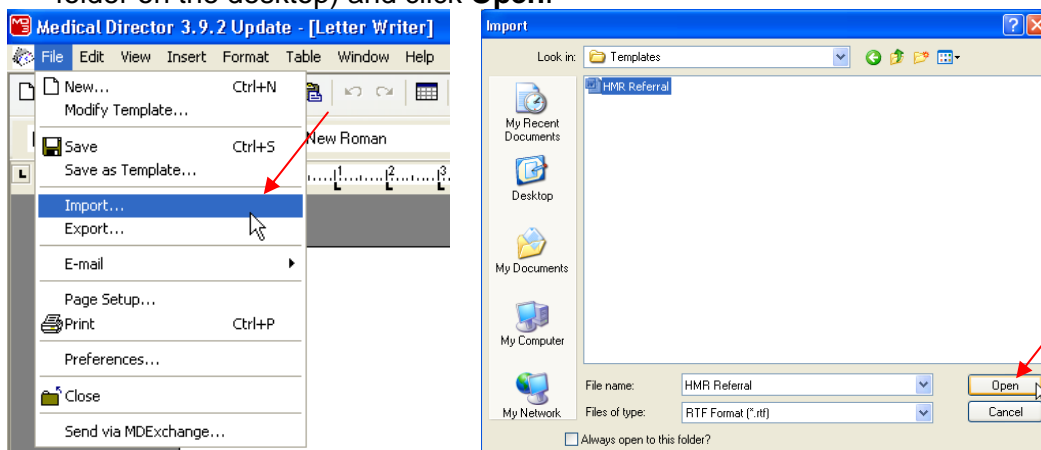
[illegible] folder on the desktop) and click Open.

Medical Director 3.9.2 Update - [Letter Writer]
File Edit View Insert Format Table Window Help
New... Ctrl+N
Modify Template...
Save Ctrl+S
Save as Template...
Import...
Export...
E-mail
Page Setup...
Print Ctrl+P
Preferences...
Close
Send via MDExchange...
New Roman

Import
Look in: Templates
HMR Referral
My Recent Documents
Desktop
My Documents
My Computer
My Network
File name: HMR Referral
Files of type: RTF Format (*.rtf)
Open
Cancel
Always open to this folder?